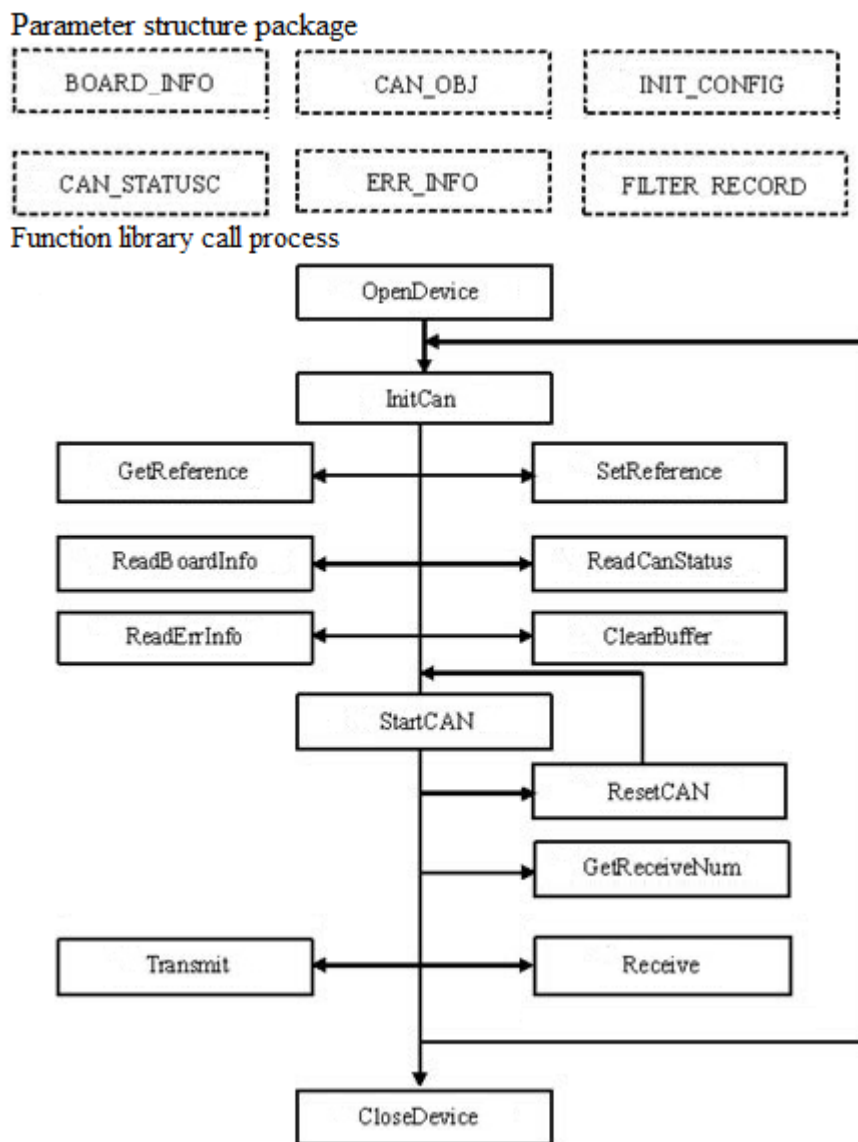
Parameter structure package

BOARD_INFO

CAN_OBJ

INIT_CONFIG

CAN_STATUSC

ERR_INFO

FILTER_RECORD

Function library call process

OpenDevice

InitCan

GetReference

SetReference

ReadBoardInfo

ReadCanStatus

ReadErrInfo

ClearBuffer

StartCAN

ResetCAN

GetReceiveNum

Transmit

Receive

CloseDevice